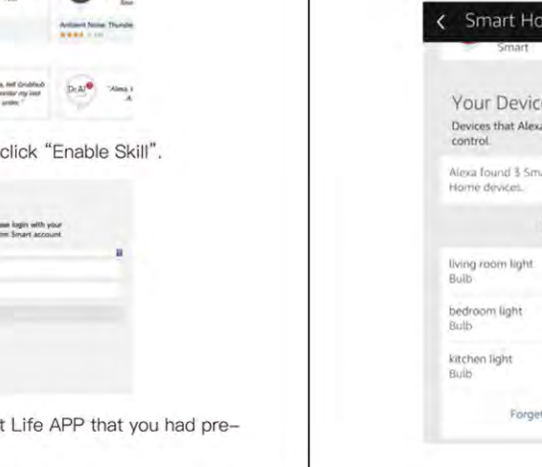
Ambient Noise: Thunde

Alexa, tell Grubhub to reorder my last order.

Dr.A!

"Alexa, t

click "Enable Skill".

Please login with your Smart account

t Life APP that you had pre-

< Smart Ho

Smart

Your Devic

Devices that Alexa control.

Alexa found 3 Sma Home devices.

living room light
Bulb

bedroom light
Bulb

kitchen light
Bulb

Forget